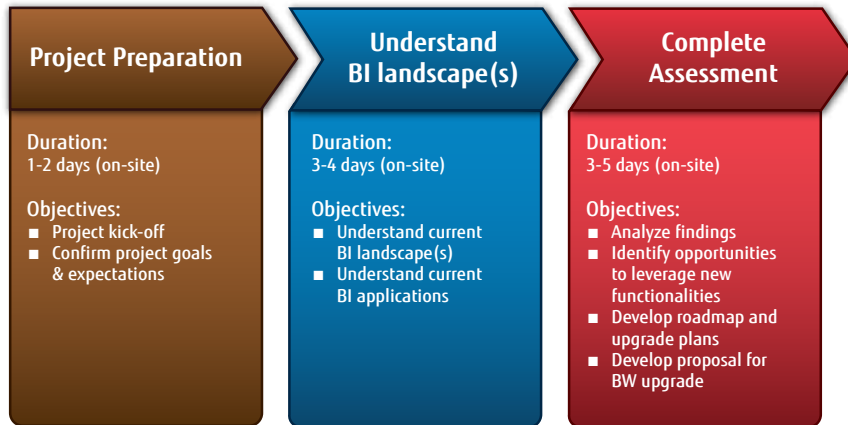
Project Preparation

Duration:
1-2 days (on-site)

Objectives:
■ Project kick-off
■ Confirm project goals & expectations

Understand BI landscape(s)

Duration:
3-4 days (on-site)

Objectives:
■ Understand current BI landscape(s)
■ Understand current BI applications

Complete Assessment

Duration:
3-5 days (on-site)

Objectives:
■ Analyze findings
■ Identify opportunities to leverage new functionalities
■ Develop roadmap and upgrade plans
■ Develop proposal for BW upgrade